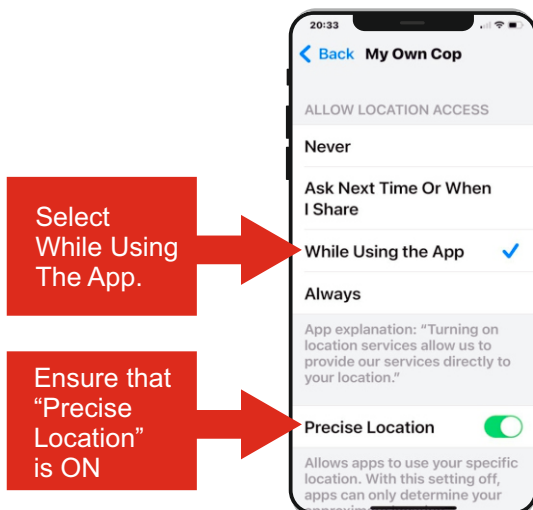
Select While Using The App.

Ensure that "Precise Location" is ON

20:33

Back My Own Cop

ALLOW LOCATION ACCESS

Never

Ask Next Time Or When I Share

While Using the App

Always

App explanation: "Turning on location services allow us to provide our services directly to your location."

Precise Location

Allows apps to use your specific location. With this setting off, apps can only determine your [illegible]